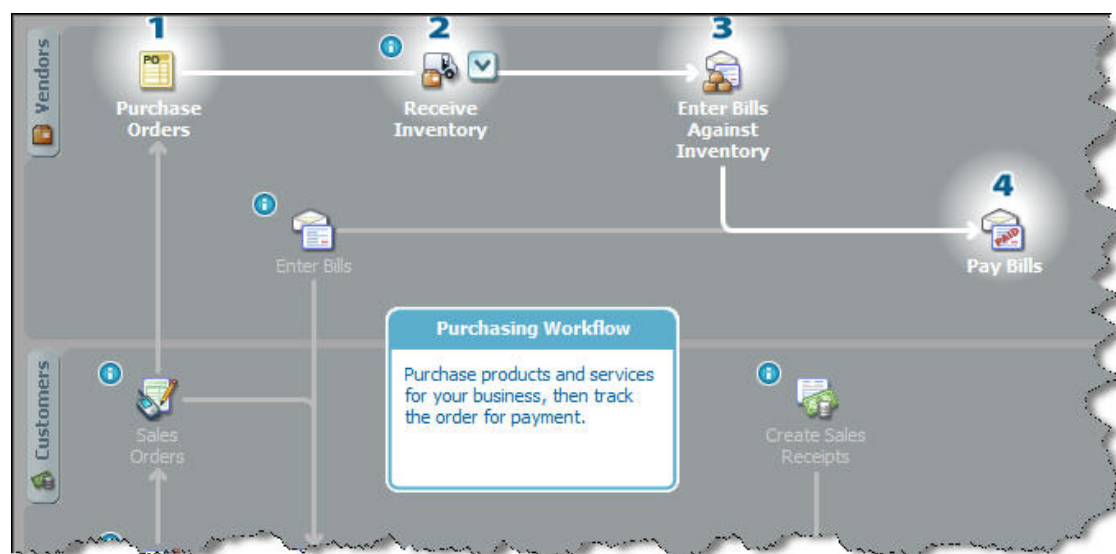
Vendors

1
PO
Purchase Orders

2
Receive Inventory

3
Enter Bills Against Inventory

Enter Bills

4
PAID
Pay Bills

Customers

Sales Orders

Purchasing Workflow

Purchase products and services for your business, then track the order for payment.

Create Sales Receipts